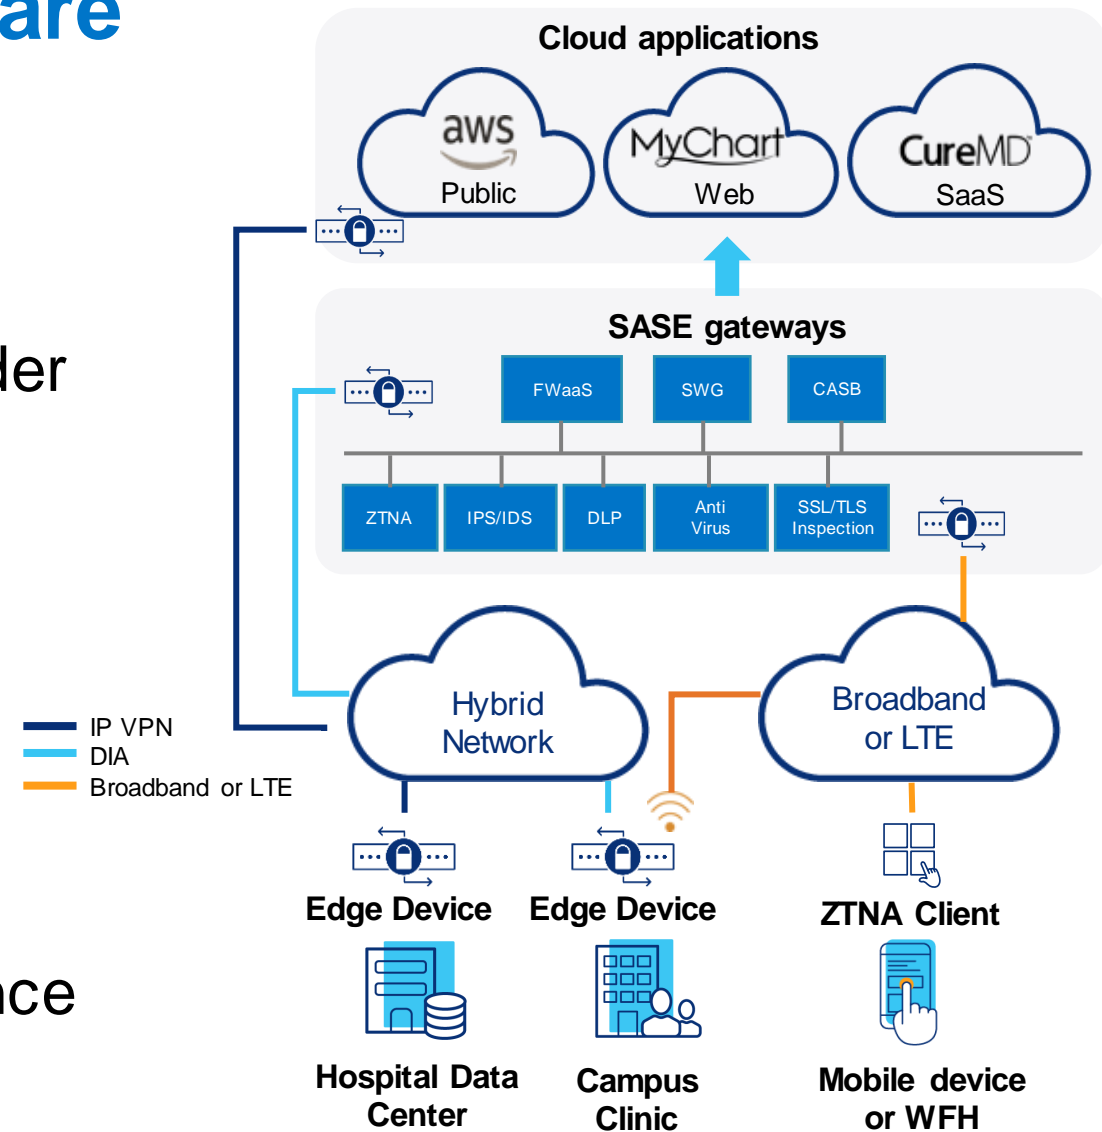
are

der

nce

Cloud applications

aws
Public

MyChart
Web

CureMD
SaaS

SASE gateways

FWaaS

SWG

CASB

ZTNA

IPS/IDS

DLP

Anti Virus

SSL/TLS Inspection

Hybrid Network

Broadband or LTE

IP VPN
DIA
Broadband or LTE

Edge Device

Edge Device

ZTNA Client

Hospital Data Center

Campus Clinic

Mobile device or WFH